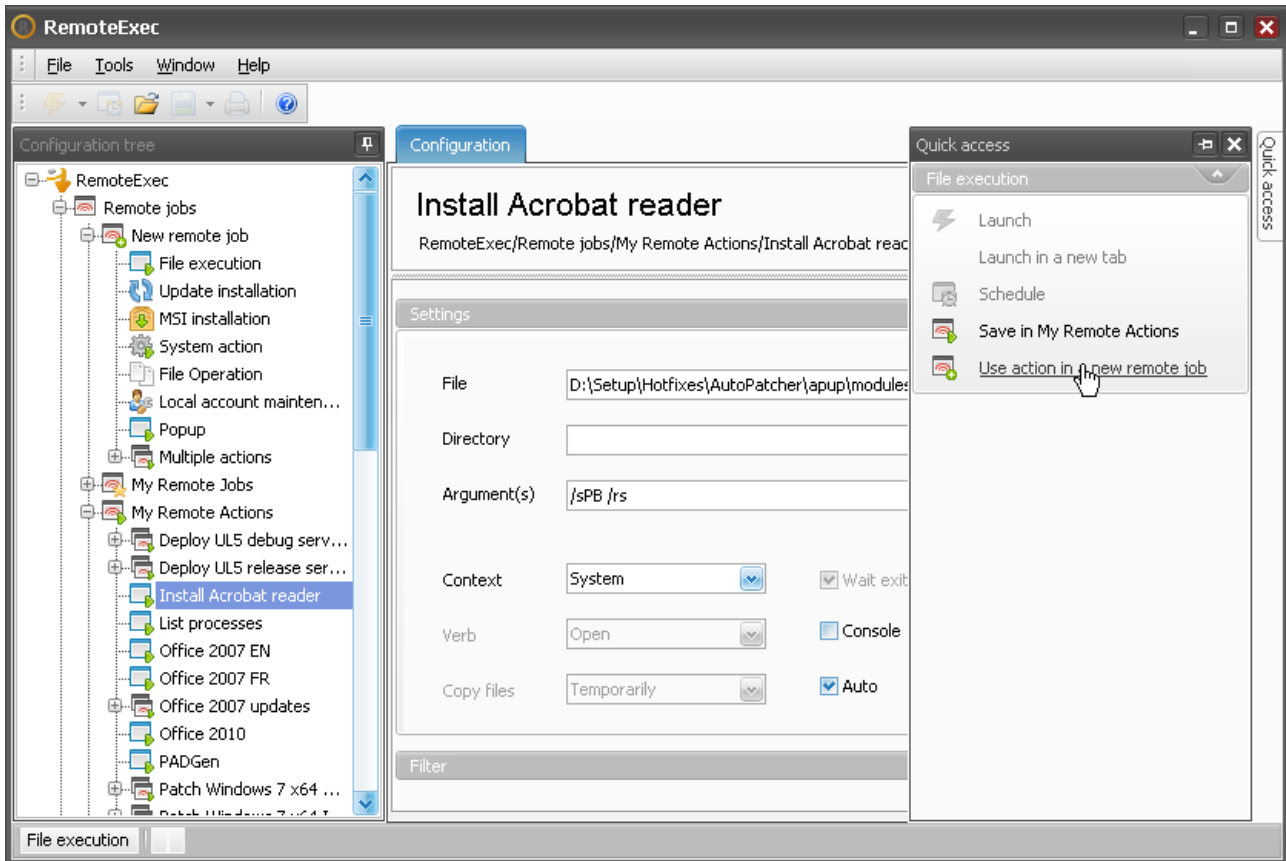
RemoteExec

File Tools Window Help

Configuration tree

RemoteExec
Remote jobs
New remote job
File execution
Update installation
MSI installation
System action
File Operation
Local account mainten…
Popup
Multiple actions
My Remote Jobs
My Remote Actions
Deploy UL5 debug serv…
Deploy UL5 release ser…
Install Acrobat reader
List processes
Office 2007 EN
Office 2007 FR
Office 2007 updates
Office 2010
PADGen
Patch Windows 7 x64 …
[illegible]

Configuration

Install Acrobat reader

RemoteExec/Remote jobs/My Remote Actions/Install Acrobat reac

Settings

File D:\Setup\Hotfixes\AutoPatcher\apup\modules

Directory

Argument(s) /sPB /rs

Context System

Wait exit

Verb Open

Console

Copy files Temporarily

Auto

Filter

Quick access

File execution

Launch
Launch in a new tab
Schedule
Save in My Remote Actions
Use action in a new remote job

Quick access

File execution